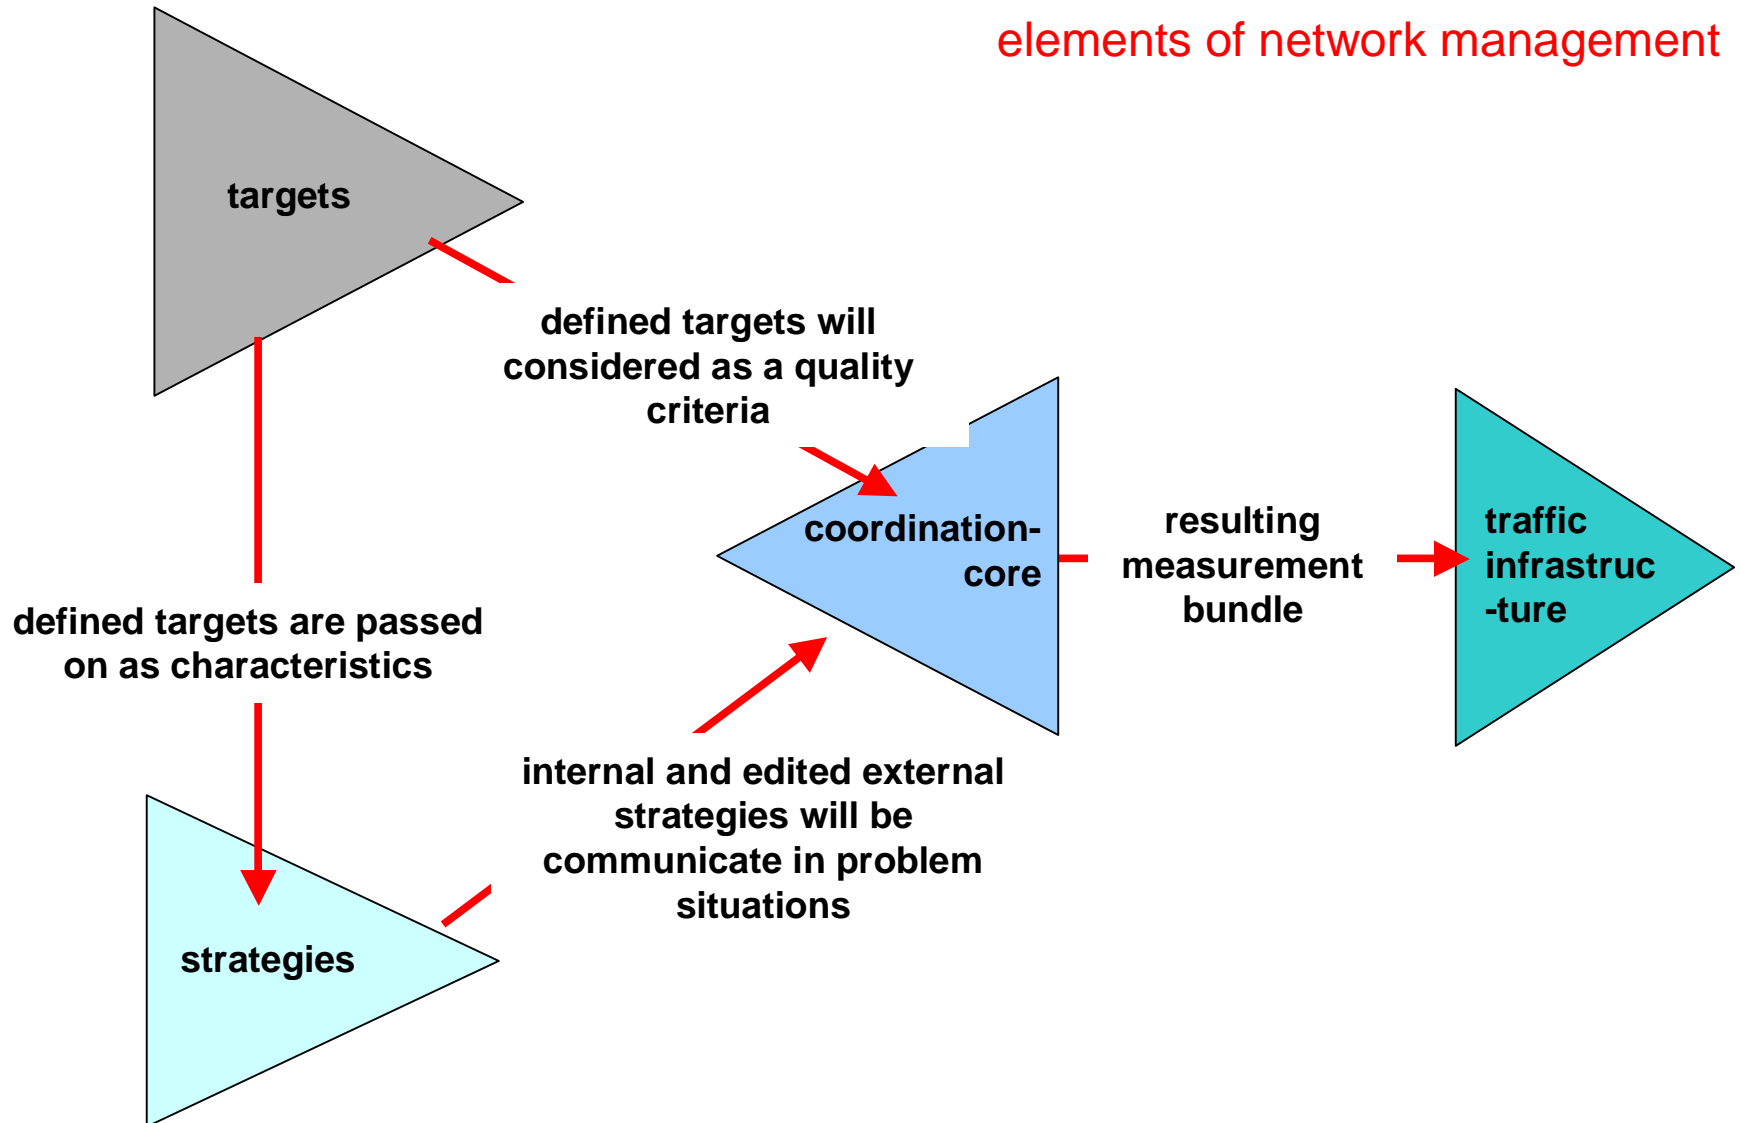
elements of network management

targets

defined targets will considered as a quality criteria

coordination-core

resulting measurement bundle

traffic infrastruc-ture

defined targets are passed on as characteristics

internal and edited external strategies will be communicate in problem situations

strategies